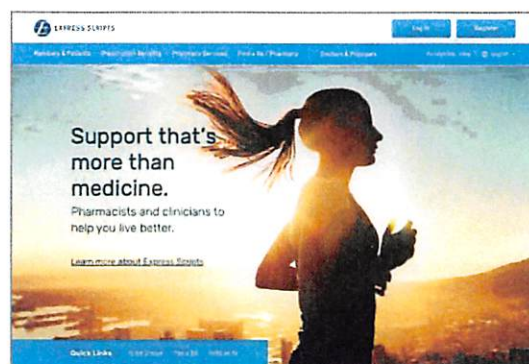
EXPRESS SCRIPTS

Log In

Register

Members & Patients

Prescription Benefits

Pharmacy Services

Find a Rx / Pharmacy

Doctors & Providers

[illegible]

Support that's more than medicine.

Pharmacists and clinicians to help you live better.

Learn more about Express Scripts

Quick Links

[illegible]

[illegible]

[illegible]